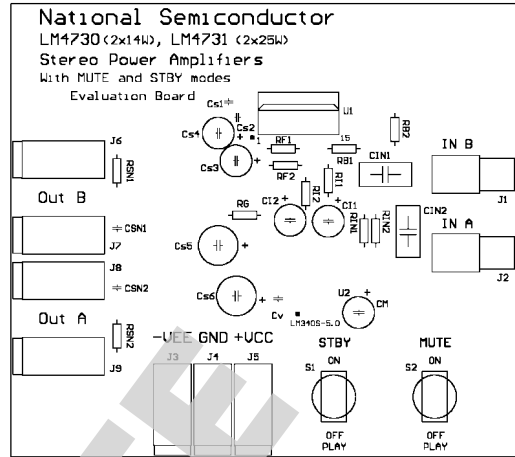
National Semiconductor
LM4730(2x14W), LM4731 (2x25W)
Stereo Power Amplifiers
With MUTE and STBY modes
Evaluation Board

Cs1
U1
Cs2
Cs4
1
15
RB2
RF1
Cs3
RF2
RB1
CIN1
IN B
J6
RSN1
J1
RI2
RI1
Out B
RG
CI2
CI1
CIN2
RIN1
RIN2
IN A
CSN1
J7
Cs5
J2
J8
CSN2
Cs6
U2
CM
Out A
Cv
LM340S-5.0
RSN2
-VEE GND +VCC
STBY
MUTE
J3
J4
J5
ON
ON
J9
S1
S2
OFF
PLAY
OFF
PLAY